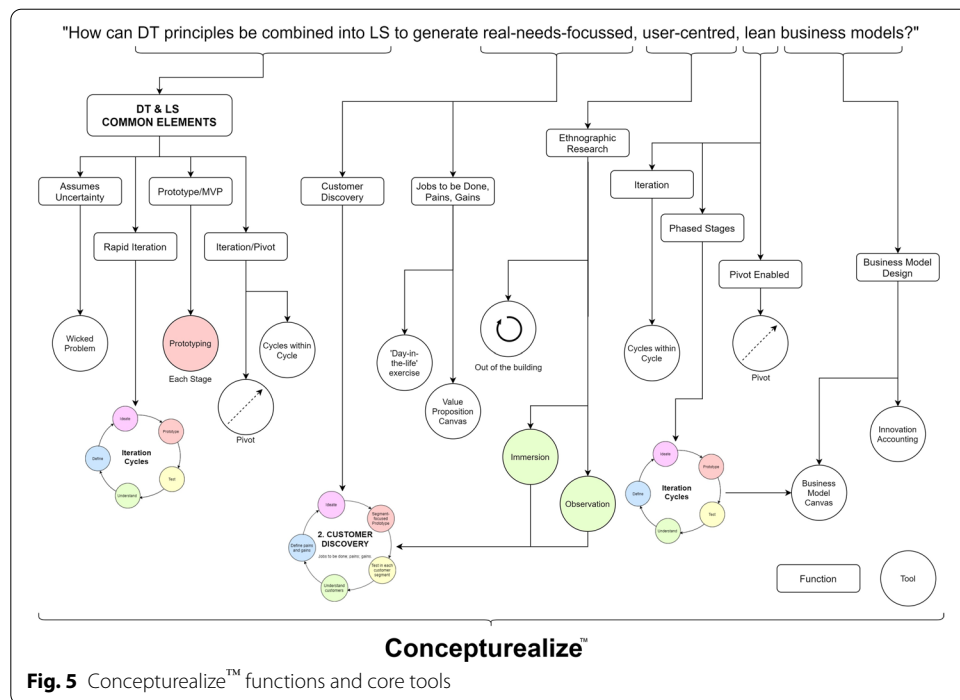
"How can DT principles be combined into LS to generate real-needs-focussed, user-centred, lean business models?"

DT & LS
COMMON ELEMENTS

Assumes Uncertainty

Prototype/MVP

Rapid Iteration

Iteration/Pivot

Wicked Problem

Prototyping

Each Stage

Cycles within Cycle

Pivot

Ideate

Prototype

Define

Iteration Cycles

Test

Understand

Customer Discovery

Jobs to be Done, Pains, Gains

'Day-in-the-life' exercise

Value Proposition Canvas

Ethnographic Research

Out of the building

Immersion

Observation

Ideate

Segment-focused Prototype

2. CUSTOMER DISCOVERY

Jobs to be done, pains, gains

Define pains and gains

Test in each customer segment

Understand customers

Iteration

Phased Stages

Cycles within Cycle

Pivot Enabled

Pivot

Ideate

Prototype

Define

Iteration Cycles

Test

Understand

Business Model Design

Innovation Accounting

Business Model Canvas

Function

Tool

Concepturealize™

Fig. 5 Concepturealize™ functions and core tools